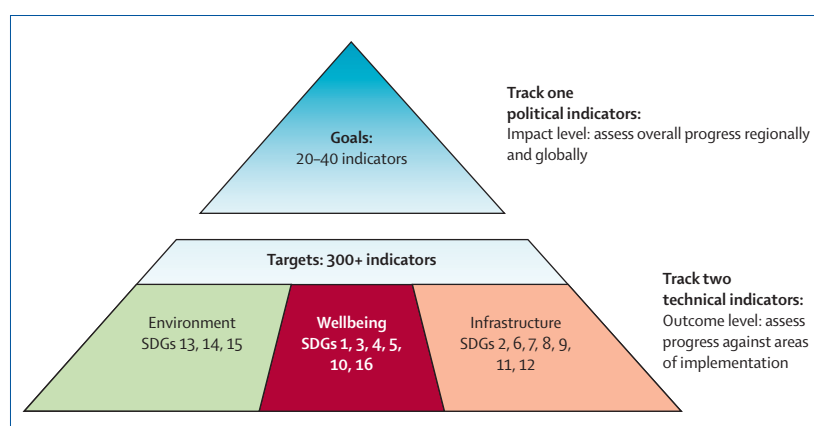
Goals:
20–40 indicators

Track one
political indicators:
Impact level: assess overall progress regionally and globally

Targets: 300+ indicators

Environment
SDGs 13, 14, 15

Wellbeing
SDGs 1, 3, 4, 5, 10, 16

Infrastructure
SDGs 2, 6, 7, 8, 9, 11, 12

Track two
technical indicators:
Outcome level: assess progress against areas of implementation